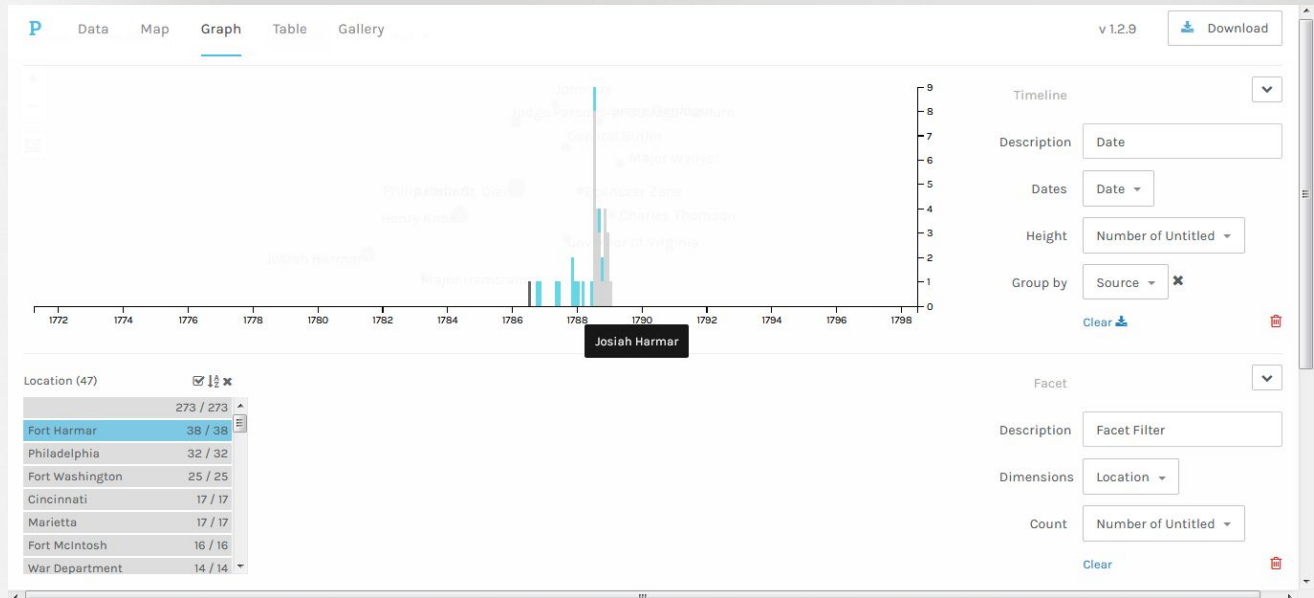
P Data Map Graph Table Gallery

v 1.2.9

Download

Johnny

Major Hamtramck

Fort Washington

Major Wyllys

Philadelphia, Pa.

Winthrop Sargent

Charles Thomson

Henry Knox

Governor of Virginia

Josiah Harmar

Major Hamtramck

1772 1774 1776 1778 1780 1782 1784 1786 1788 1790 1792 1794 1796 1798

0 1 2 3 4 5 6 7 8 9

Josiah Harmar

Timeline

Description Date

Dates Date

Height Number of Untitled

Group by Source

Clear

Location (47)

| | 273 / 273 |
|---|---|
| Fort Harmar | 38 / 38 |
| Philadelphia | 32 / 32 |
| Fort Washington | 25 / 25 |
| Cincinnati | 17 / 17 |
| Marietta | 17 / 17 |
| Fort McIntosh | 16 / 16 |
| War Department | 14 / 14 |

Facet

Description Facet Filter

Dimensions Location

Count Number of Untitled

Clear